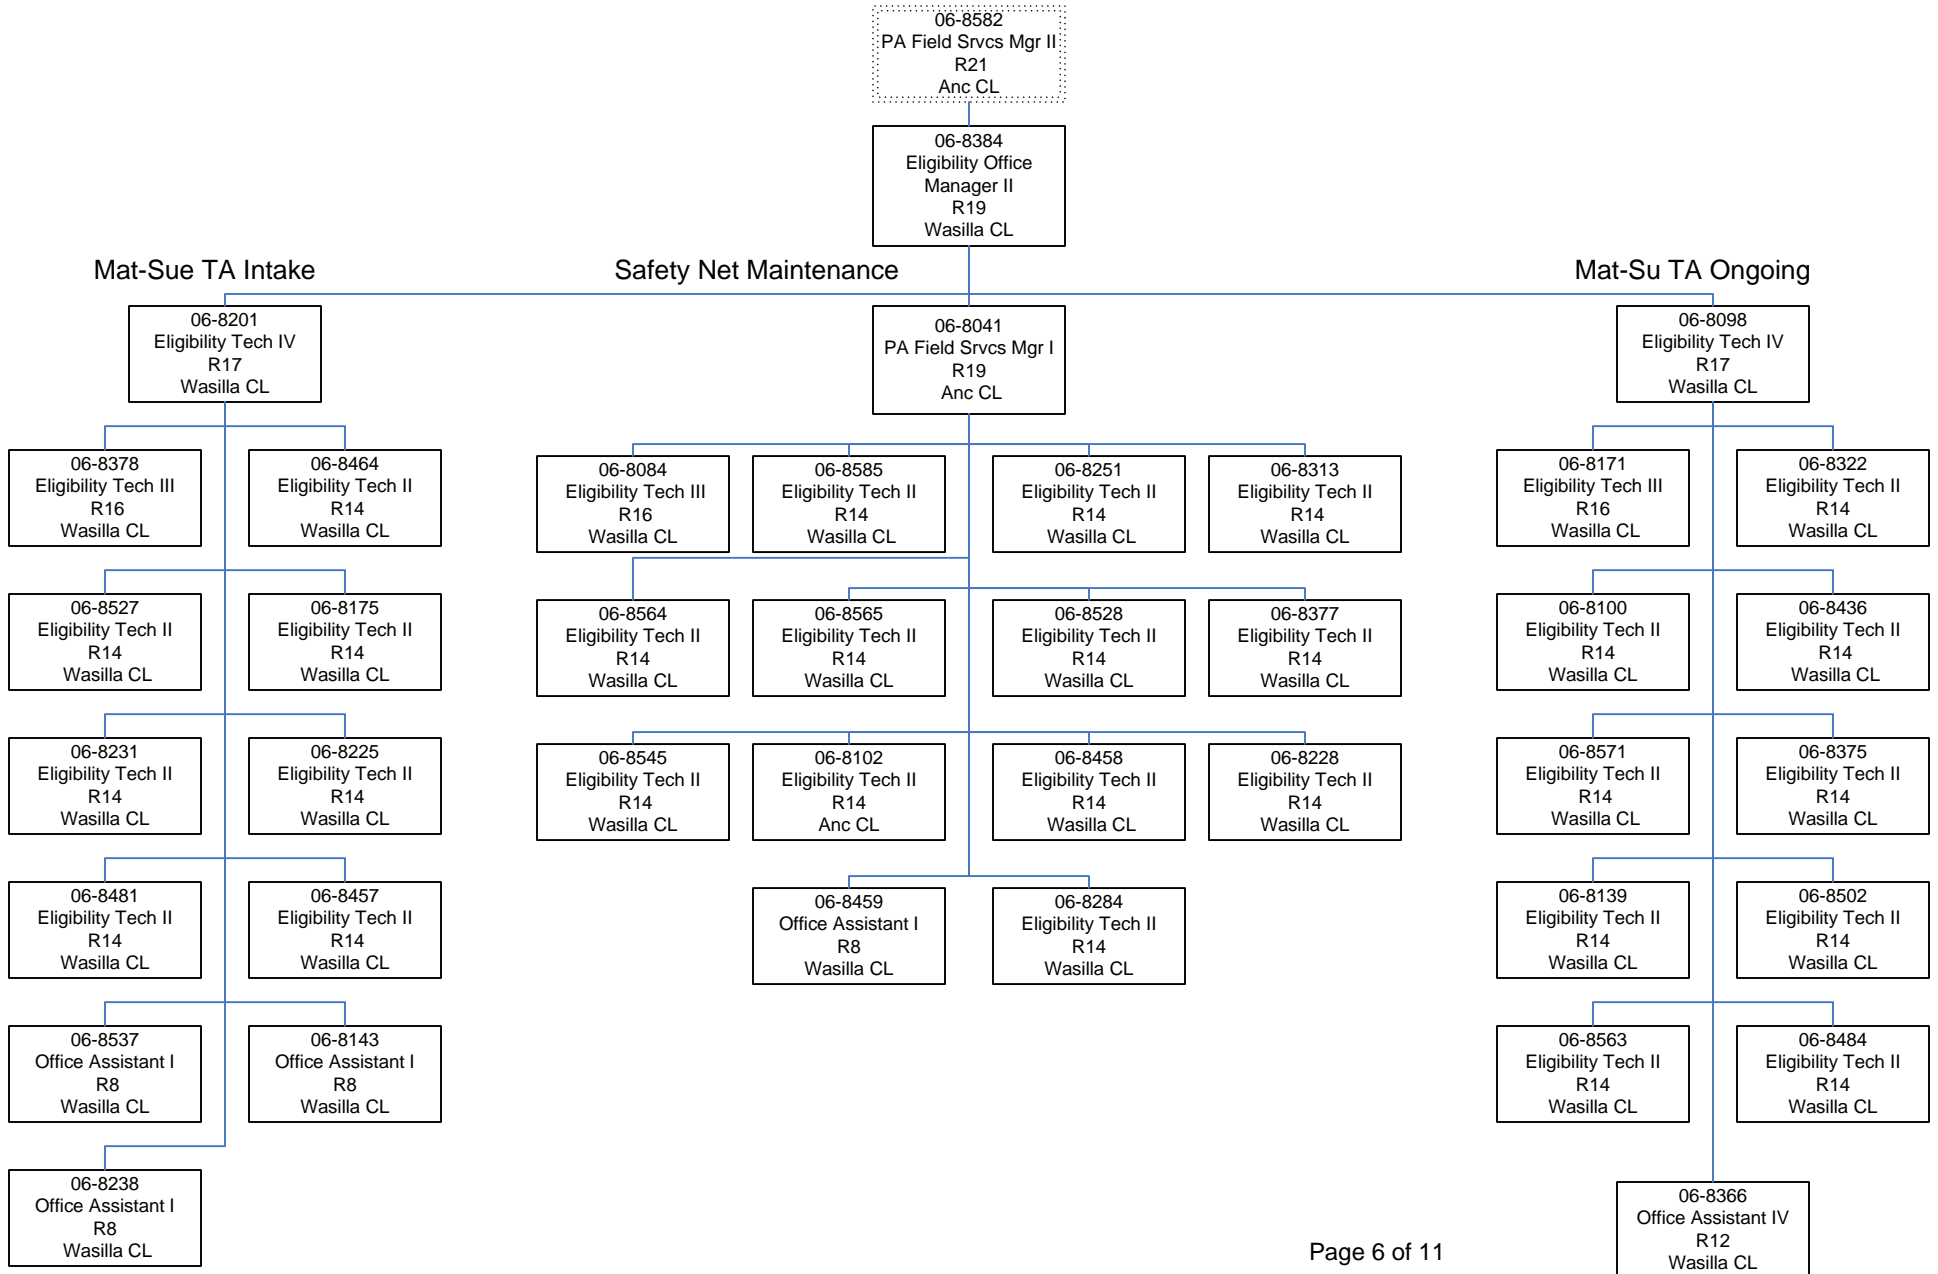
06-8582
PA Field Srvcs Mgr II
R21
Anc CL

06-8384
Eligibility Office Manager II
R19
Wasilla CL

Mat-Sue TA Intake

Safety Net Maintenance

Mat-Su TA Ongoing

06-8201
Eligibility Tech IV
R17
Wasilla CL

06-8378
Eligibility Tech III
R16
Wasilla CL

06-8464
Eligibility Tech II
R14
Wasilla CL

06-8527
Eligibility Tech II
R14
Wasilla CL

06-8175
Eligibility Tech II
R14
Wasilla CL

06-8231
Eligibility Tech II
R14
Wasilla CL

06-8225
Eligibility Tech II
R14
Wasilla CL

06-8481
Eligibility Tech II
R14
Wasilla CL

06-8457
Eligibility Tech II
R14
Wasilla CL

06-8537
Office Assistant I
R8
Wasilla CL

06-8143
Office Assistant I
R8
Wasilla CL

06-8238
Office Assistant I
R8
Wasilla CL

06-8041
PA Field Srvcs Mgr I
R19
Anc CL

06-8084
Eligibility Tech III
R16
Wasilla CL

06-8585
Eligibility Tech II
R14
Wasilla CL

06-8251
Eligibility Tech II
R14
Wasilla CL

06-8313
Eligibility Tech II
R14
Wasilla CL

06-8564
Eligibility Tech II
R14
Wasilla CL

06-8565
Eligibility Tech II
R14
Wasilla CL

06-8528
Eligibility Tech II
R14
Wasilla CL

06-8377
Eligibility Tech II
R14
Wasilla CL

06-8545
Eligibility Tech II
R14
Wasilla CL

06-8102
Eligibility Tech II
R14
Anc CL

06-8458
Eligibility Tech II
R14
Wasilla CL

06-8228
Eligibility Tech II
R14
Wasilla CL

06-8459
Office Assistant I
R8
Wasilla CL

06-8284
Eligibility Tech II
R14
Wasilla CL

06-8098
Eligibility Tech IV
R17
Wasilla CL

06-8171
Eligibility Tech III
R16
Wasilla CL

06-8322
Eligibility Tech II
R14
Wasilla CL

06-8100
Eligibility Tech II
R14
Wasilla CL

06-8436
Eligibility Tech II
R14
Wasilla CL

06-8571
Eligibility Tech II
R14
Wasilla CL

06-8375
Eligibility Tech II
R14
Wasilla CL

06-8139
Eligibility Tech II
R14
Wasilla CL

06-8502
Eligibility Tech II
R14
Wasilla CL

06-8563
Eligibility Tech II
R14
Wasilla CL

06-8484
Eligibility Tech II
R14
Wasilla CL

06-8366
Office Assistant IV
R12
Wasilla CL

Page 6 of 11